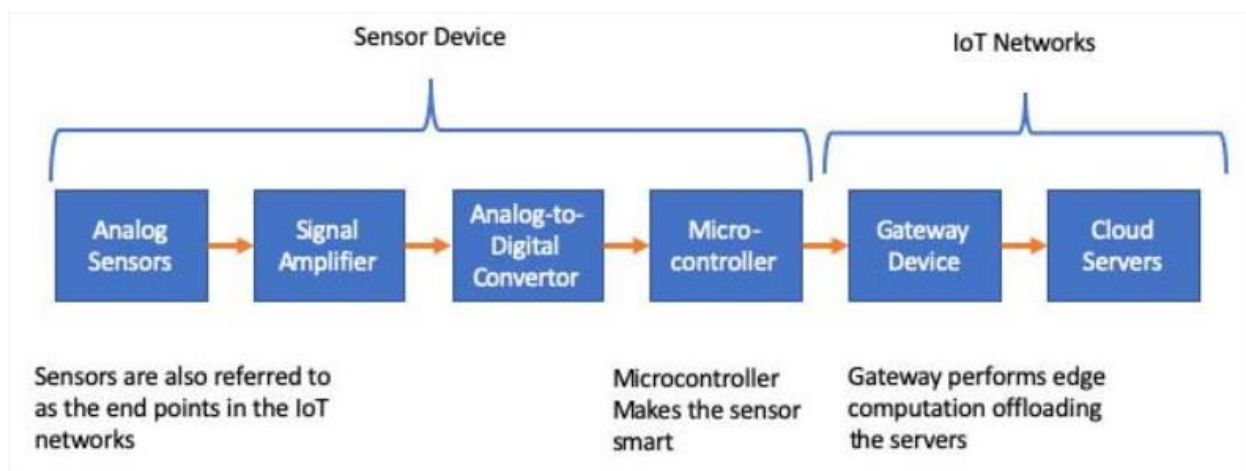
Sensor Device

IoT Networks

Analog Sensors

Signal Amplifier

Analog-to-Digital Convertor

Micro-controller

Gateway Device

Cloud Servers

Sensors are also referred to as the end points in the IoT networks

Microcontroller Makes the sensor smart

Gateway performs edge computation offloading the servers